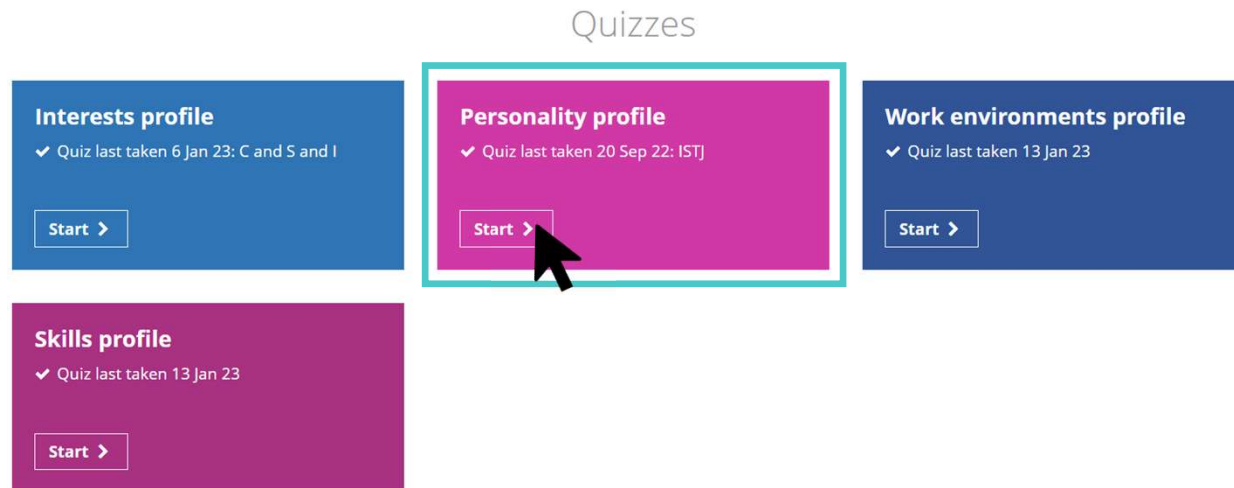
Quizzes

Interests profile
✔ Quiz last taken 6 Jan 23: C and S and I
Start >

Personality profile
✔ Quiz last taken 20 Sep 22: ISTJ
Start >

Work environments profile
✔ Quiz last taken 13 Jan 23
Start >

Skills profile
✔ Quiz last taken 13 Jan 23
Start >